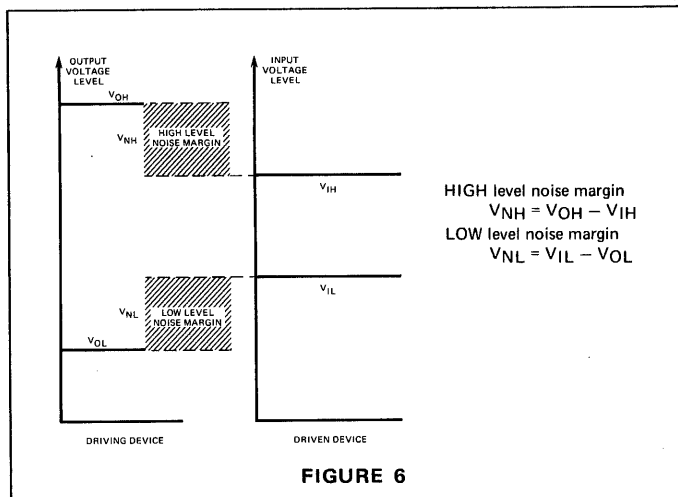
OUTPUT VOLTAGE LEVEL

$V_{OH}$

$V_{NH}$

HIGH LEVEL NOISE MARGIN

$V_{NL}$

LOW LEVEL NOISE MARGIN

$V_{OL}$

DRIVING DEVICE

INPUT VOLTAGE LEVEL

$V_{IH}$

$V_{IL}$

DRIVEN DEVICE

HIGH level noise margin
$V_{NH} = V_{OH} - V_{IH}$
LOW level noise margin
$V_{NL} = V_{IL} - V_{OL}$

FIGURE 6